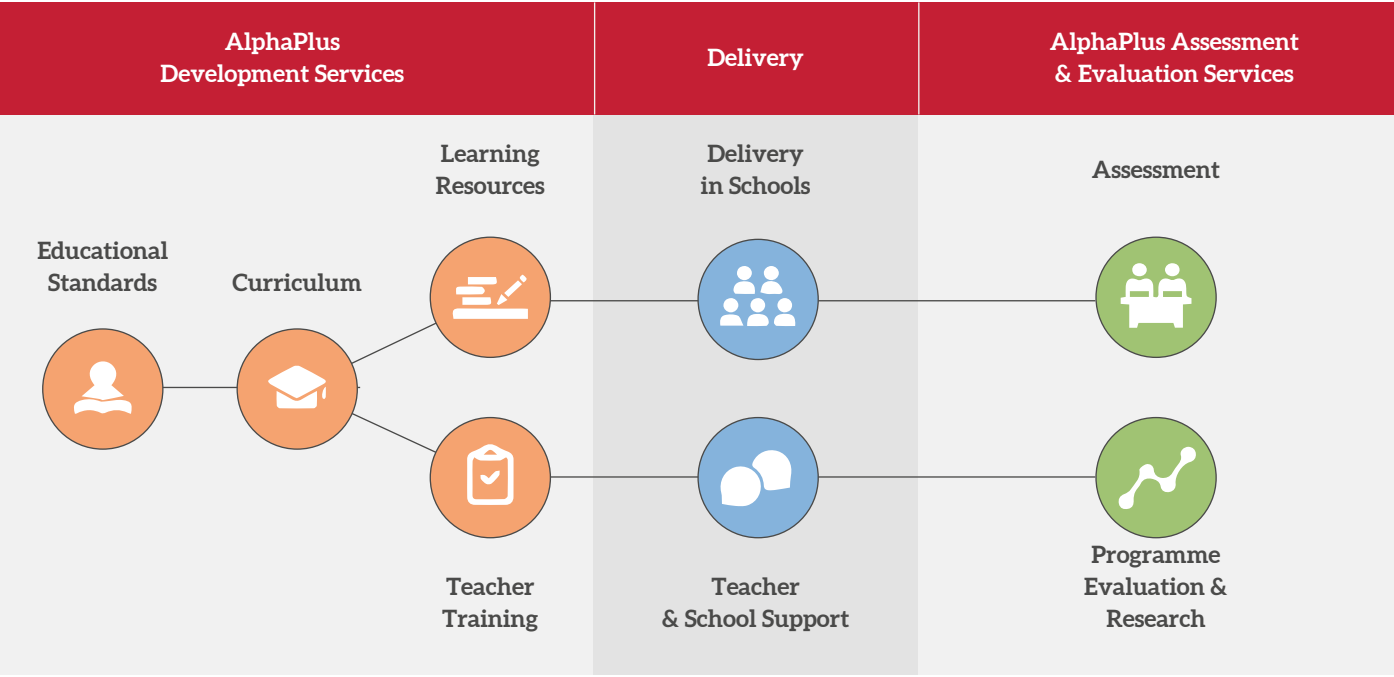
AlphaPlus Development Services

Delivery

AlphaPlus Assessment & Evaluation Services

Learning Resources

Delivery in Schools

Assessment

Educational Standards

Curriculum

Teacher Training

Teacher & School Support

Programme Evaluation & Research